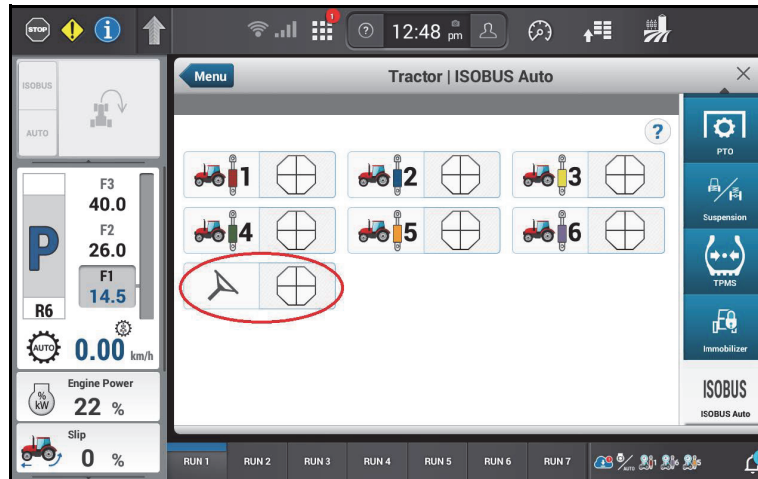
STOP
i
1
?
12:48 pm

ISOBUS
AUTO

Menu
Tractor | ISOBUS Auto
×
?

1
2
3
4
5
6

F3
40.0
F2
26.0
F1
14.5
P
R6
AUTO
0.00 km/h

Engine Power
% kW
22 %

Slip
0 %

PTO
Suspension
TPMS
Immobilizer
ISOBUS
ISOBUS Auto

RUN 1
RUN 2
RUN 3
RUN 4
RUN 5
RUN 6
RUN 7
AUTO